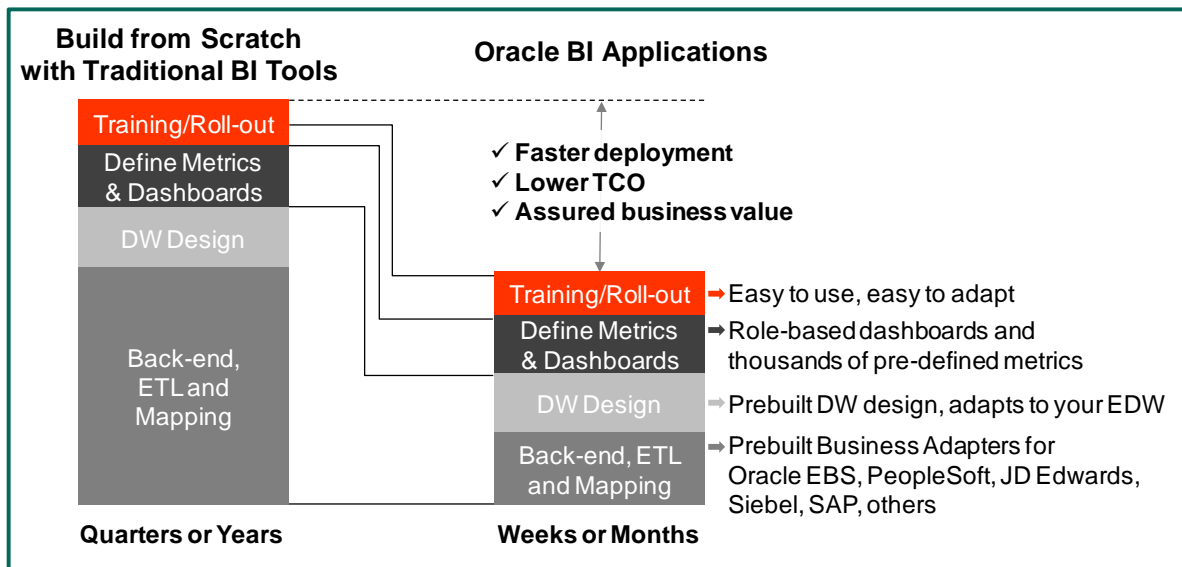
Build from Scratch with Traditional BI Tools

Oracle BI Applications

Training/Roll-out

Define Metrics & Dashboards

DW Design

Back-end, ETL and Mapping

✓ Faster deployment
✓ Lower TCO
✓ Assured business value

Training/Roll-out
Easy to use, easy to adapt

Define Metrics & Dashboards
Role-based dashboards and thousands of pre-defined metrics

DW Design
Prebuilt DW design, adapts to your EDW

Back-end, ETL and Mapping
Prebuilt Business Adapters for Oracle EBS, PeopleSoft, JD Edwards, Siebel, SAP, others

Quarters or Years

Weeks or Months